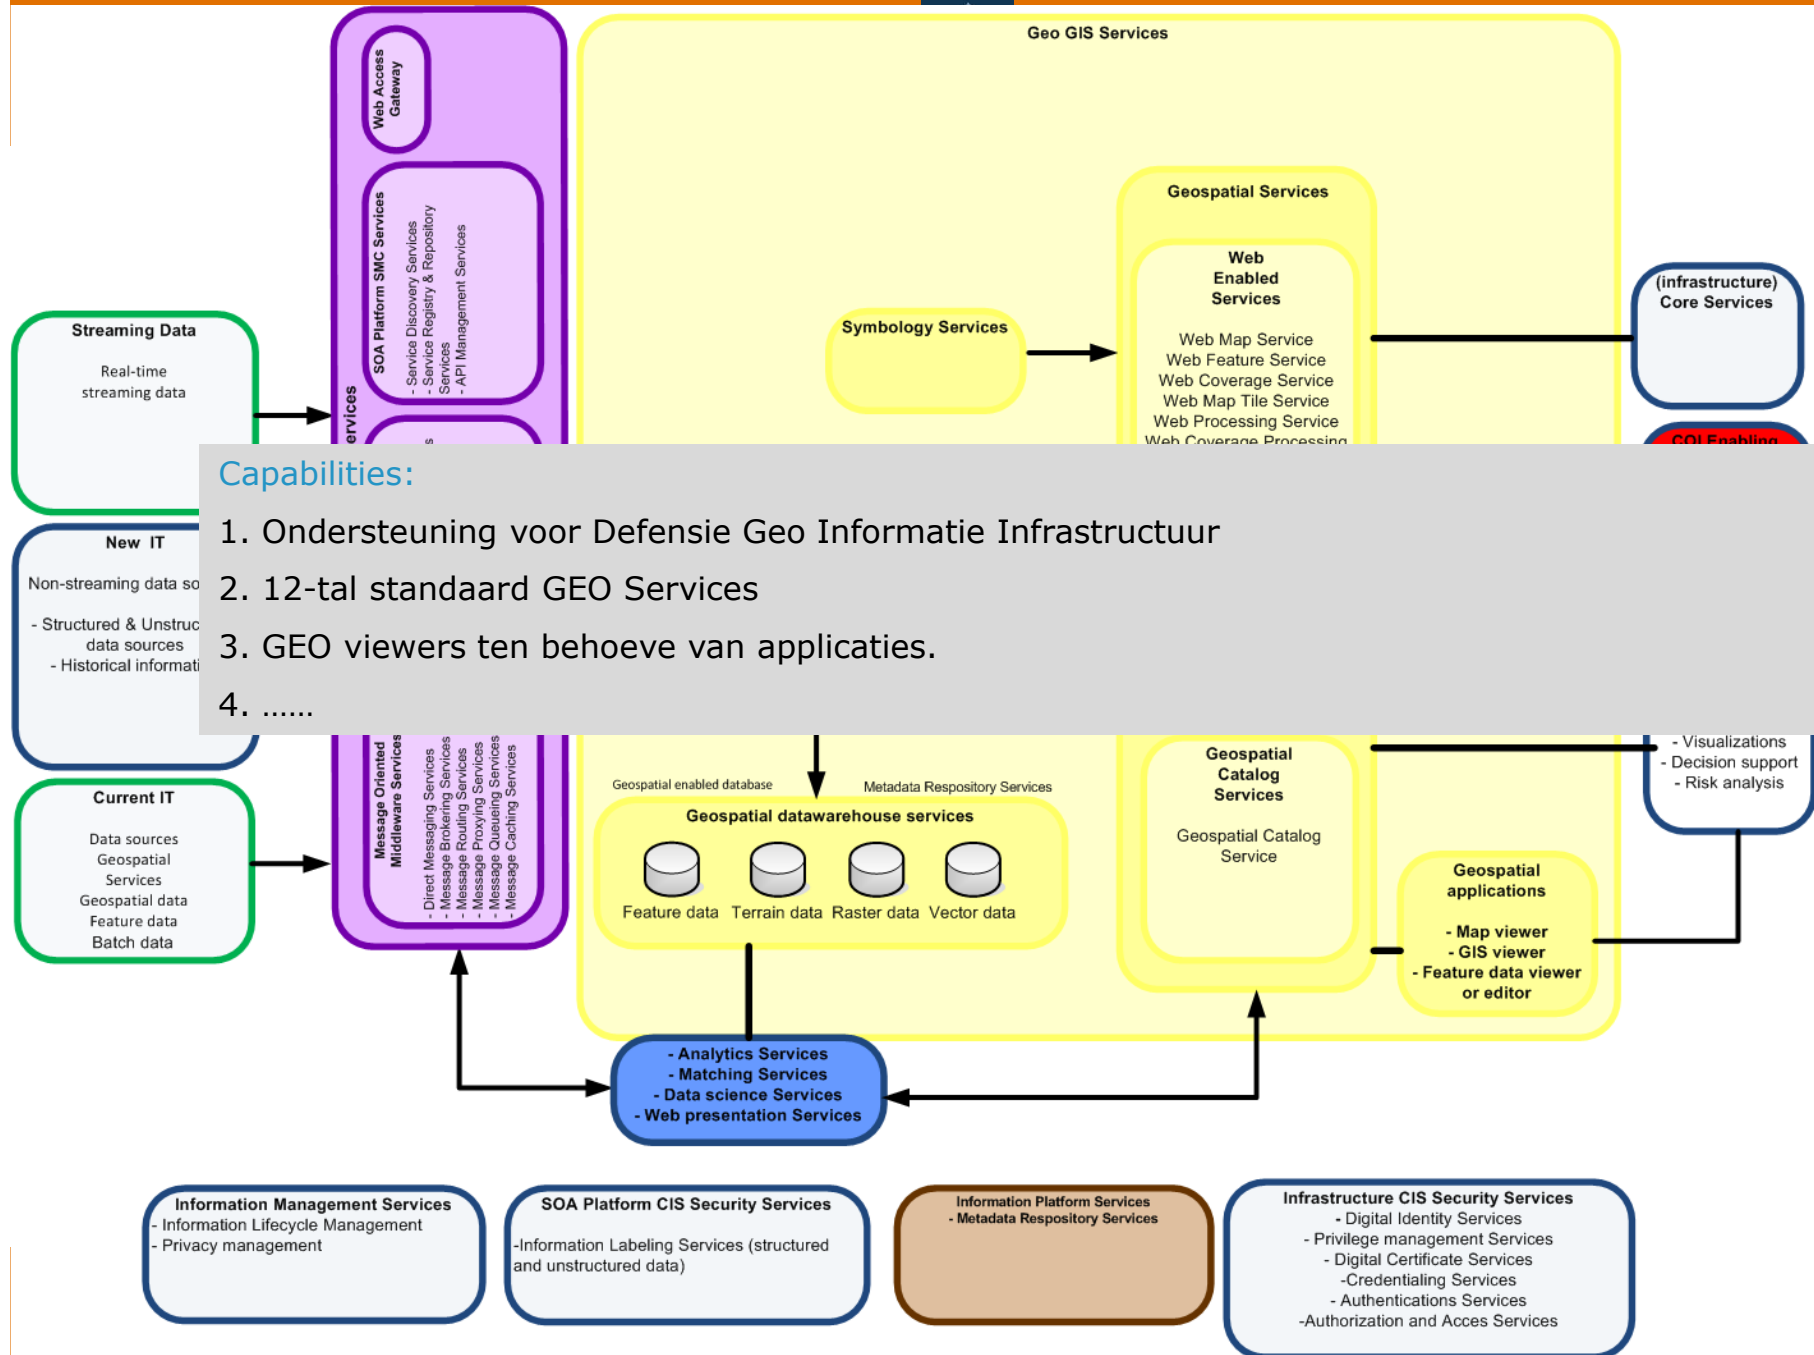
Geo GIS Services

Web Access Gateway

SOA Platform SMC Services
- Service Discovery Services
- Service Registry & Repository Services
- API Management Services

ervices

Streaming Data
Real-time streaming data

Symbology Services

Geospatial Services

Web Enabled Services

Web Map Service
Web Feature Service
Web Coverage Service
Web Map Tile Service
Web Processing Service
Web Coverage Processing

(infrastructure) Core Services

COI Enabling

Capabilities:
1. Ondersteuning voor Defensie Geo Informatie Infrastructuur
2. 12-tal standaard GEO Services
3. GEO viewers ten behoeve van applicaties.
4. ……

New IT
Non-streaming data so
- Structured & Unstruc data sources
- Historical informati

- Visualizations
- Decision support
- Risk analysis

Current IT
Data sources
Geospatial Services
Geospatial data
Feature data
Batch data

Message Oriented Middleware Services
- Direct Messaging Services
- Message Brokering Services
- Message Routing Services
- Message Proxying Services
- Message Queueing Services
- Message Caching Services

Geospatial enabled database
Metadata Respository Services

Geospatial datawarehouse services
Feature data
Terrain data
Raster data
Vector data

Geospatial Catalog Services
Geospatial Catalog Service

Geospatial applications
- Map viewer
- GIS viewer
- Feature data viewer or editor

- Analytics Services
- Matching Services
- Data science Services
- Web presentation Services

Information Management Services
- Information Lifecycle Management
- Privacy management

SOA Platform CIS Security Services
-Information Labeling Services (structured and unstructured data)

Information Platform Services
- Metadata Respository Services

Infrastructure CIS Security Services
- Digital Identity Services
- Privilege management Services
- Digital Certificate Services
-Credentialing Services
- Authentications Services
-Authorization and Acces Services